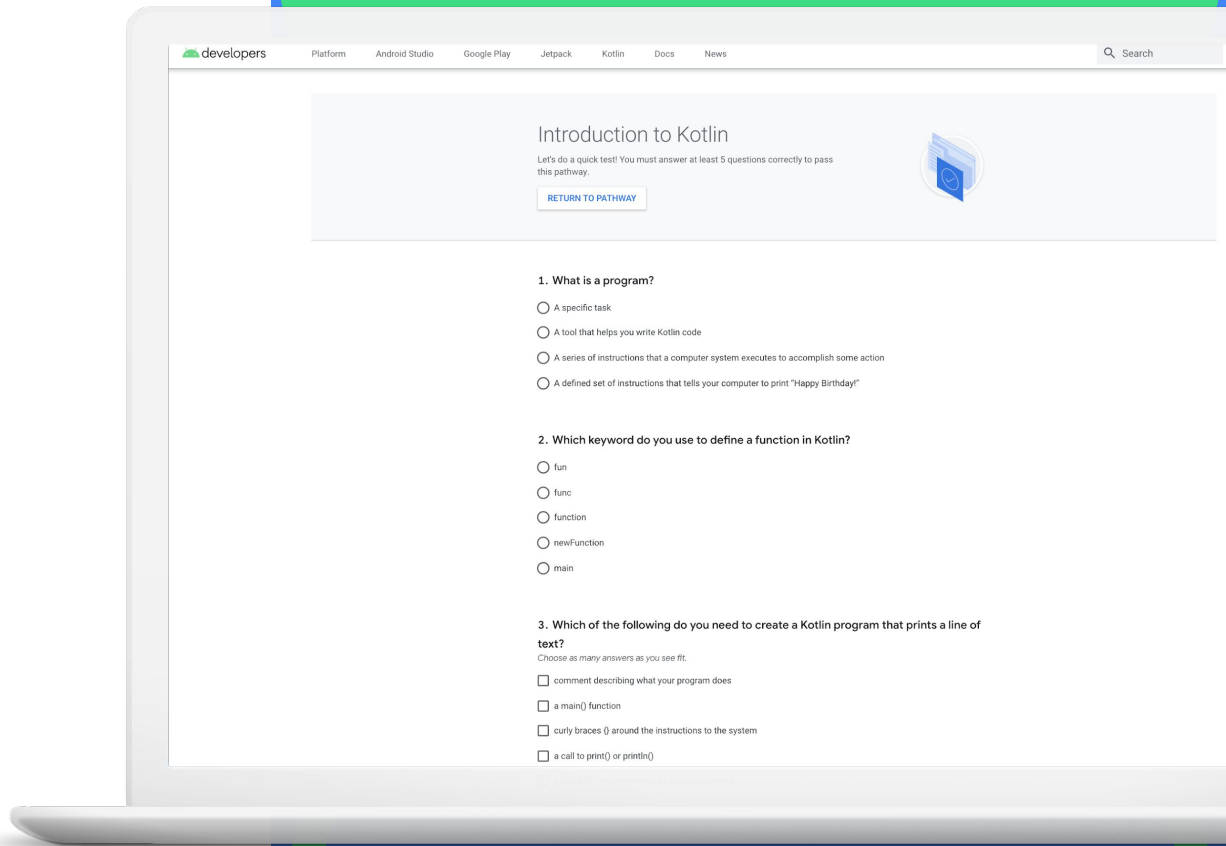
developers Platform Android Studio Google Play Jetpack Kotlin Docs News Search

Introduction to Kotlin

Let's do a quick test! You must answer at least 5 questions correctly to pass this pathway.

RETURN TO PATHWAY

1. What is a program?

A specific task

A tool that helps you write Kotlin code

A series of instructions that a computer system executes to accomplish some action

A defined set of instructions that tells your computer to print "Happy Birthday!"

2. Which keyword do you use to define a function in Kotlin?

fun

func

function

newFunction

main

3. Which of the following do you need to create a Kotlin program that prints a line of text?

Choose as many answers as you see fit.

comment describing what your program does

a main() function

curly braces {} around the instructions to the system

a call to print() or println()